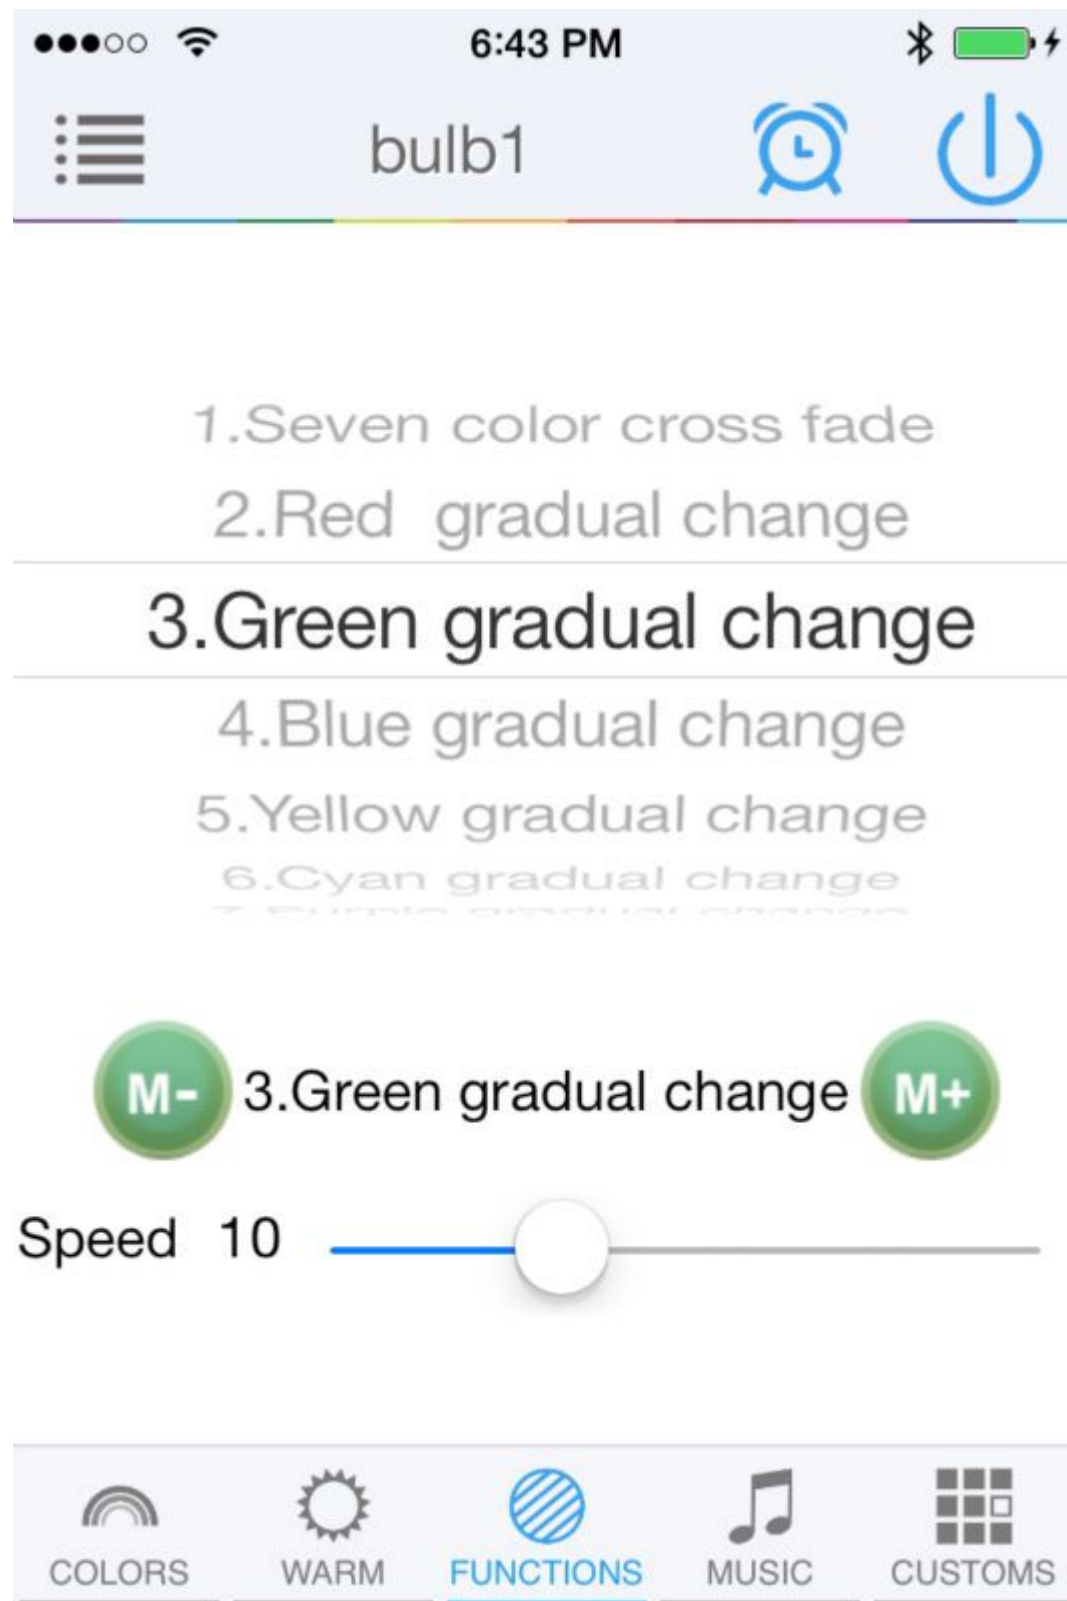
6:43 PM

bulb1

1.Seven color cross fade
2.Red gradual change
3.Green gradual change
4.Blue gradual change
5.Yellow gradual change
6.Cyan gradual change
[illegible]

M- 3.Green gradual change M+

Speed 10

COLORS WARM FUNCTIONS MUSIC CUSTOMS